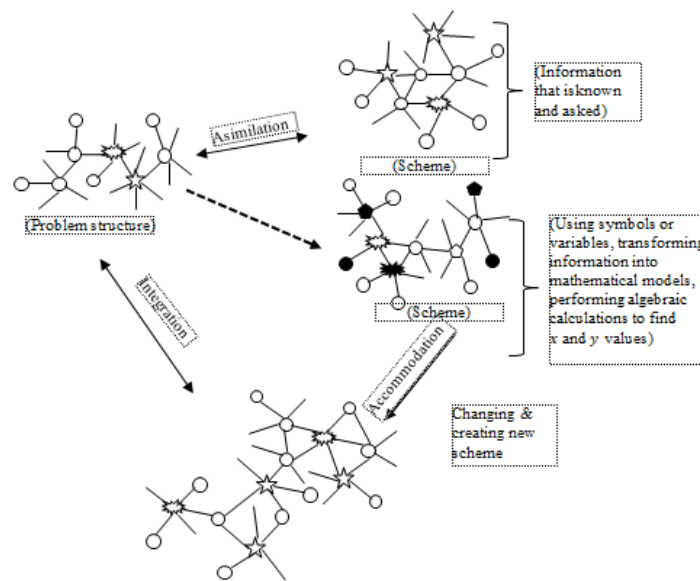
(Information that isknown and asked)

Asimilation

(Scheme)

(Problem structure)

(Using symbols or variables, transforming information into mathematical models, performing algebraic calculations to find $x$ and $y$ values)

(Scheme)

Integration

Accommodation

Changing & creating new scheme